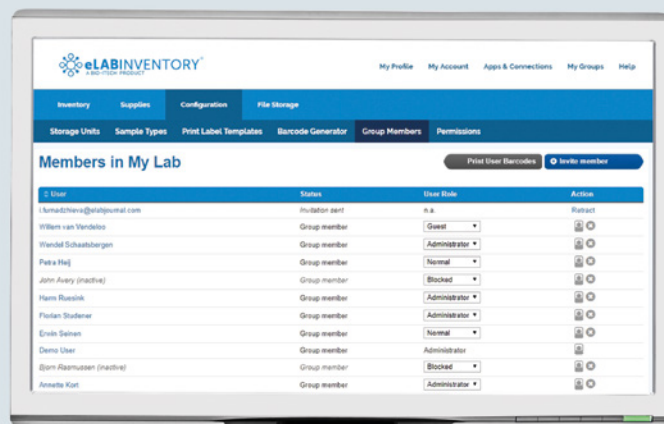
eLABINVENTORY
A BIO-ITECH PRODUCT

My Profile My Account Apps & Connections My Groups Help

Inventory Supplies Configuration File Storage

Storage Units Sample Types Print Label Templates Barcode Generator Group Members Permissions

Members in My Lab

Print User Barcodes Invite member

| User | Status | User Role | Action |
|---|---|---|---|
| i.furnadzhieva@elabjournal.com | Invitation sent | n.a. | Retract |
| Willem van Vendeloo | Group member | Guest | |
| Wendel Schaatsbergen | Group member | Administrator | |
| Petra Heij | Group member | Normal | |
| John Avery (inactive) | Group member | Blocked | |
| Harm Ruesink | Group member | Administrator | |
| Florian Studener | Group member | Administrator | |
| Erwin Seinen | Group member | Normal | |
| Demo User | Group member | Administrator | |
| Bjorn Rasmussen (inactive) | Group member | Blocked | |
| Annette Kort | Group member | Administrator | |